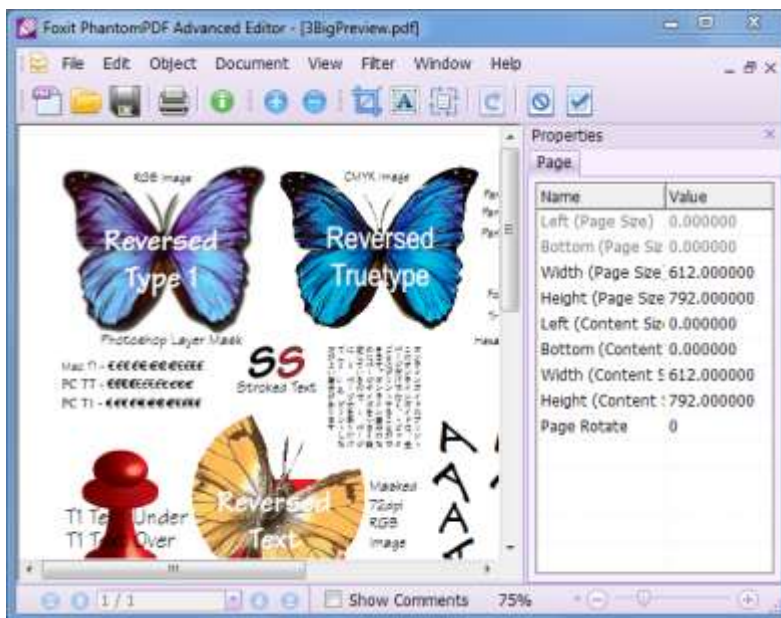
Foxit PhantomPDF Advanced Editor - [3BigPreview.pdf]

File Edit Object Document View Filter Window Help

RGB image

CMYK image

Reversed Type 1

Reversed Truetype

Photoshop Layer Mask

Mac T1 - €€€€€€€€€€€€

PC TT - €€€€€€€€€€€€

PC T1 - €€€€€€€€€€€€

SS

Stroked Text

T1 Text Under

T1 Text Over

Reversed Text

Masked 72dpi RGB image

Properties

Page

| Name | Value |
|---|---|
| Left (Page Size) | 0.000000 |
| Bottom (Page Siz | 0.000000 |
| Width (Page Size | 612.000000 |
| Height (Page Size | 792.000000 |
| Left (Content Siz | 0.000000 |
| Bottom (Content | 0.000000 |
| Width (Content S | 612.000000 |
| Height (Content | 792.000000 |
| Page Rotate | 0 |

1 / 1

Show Comments

75%